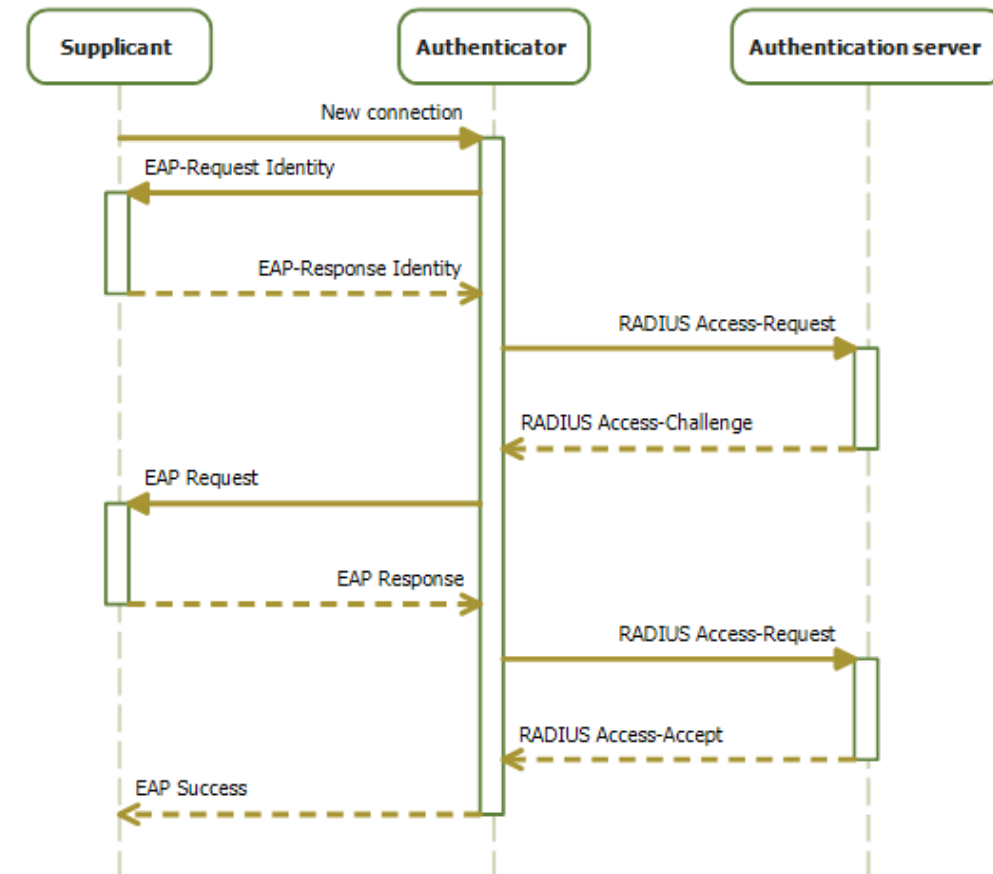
Supplicant

Authenticator

Authentication server

New connection

EAP-Request Identity

EAP-Response Identity

RADIUS Access-Request

RADIUS Access-Challenge

EAP Request

EAP Response

RADIUS Access-Request

RADIUS Access-Accept

EAP Success